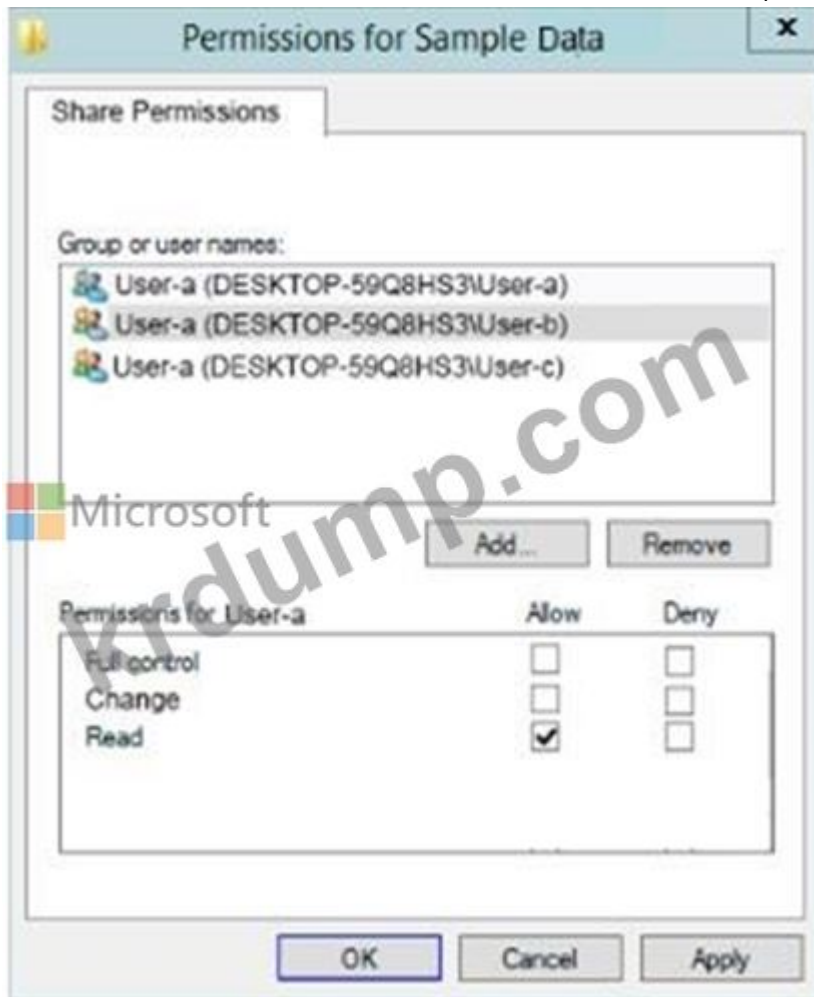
Permissions for Sample Data

×

Share Permissions

Group or user names:

User-a (DESKTOP-59Q8HS3\User-a)
User-a (DESKTOP-59Q8HS3\User-b)
User-a (DESKTOP-59Q8HS3\User-c)

Microsoft

krdump.com

Add...

Remove

| Permissions for User-a | Allow | Deny |
|---|---|---|
| Full control | ☐ | ☐ |
| Change | ☐ | ☐ |
| Read | ☑ | ☐ |

OK

Cancel

Apply